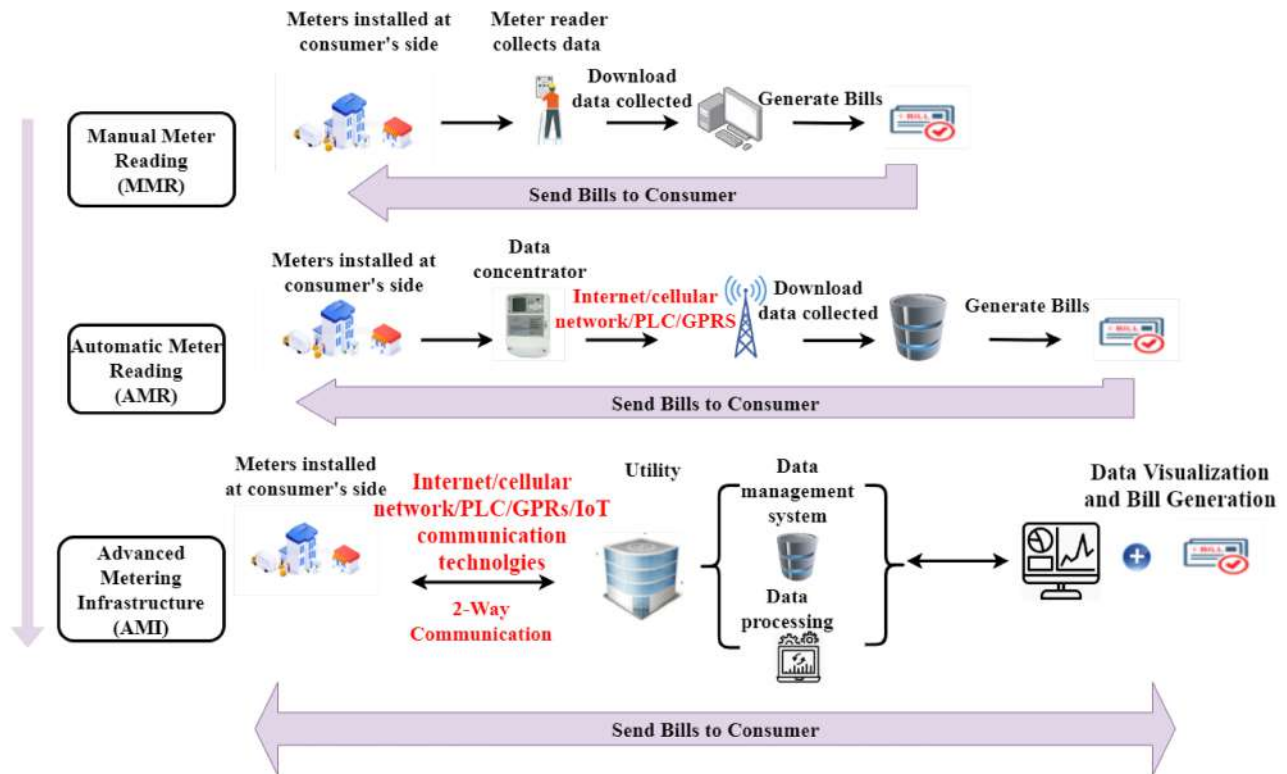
Meters installed at consumer's side

Meter reader collects data

Manual Meter Reading (MMR)

Download data collected

Generate Bills

BILL

Send Bills to Consumer

Meters installed at consumer's side

Data concentrator

Internet/cellular network/PLC/GPRS

Download data collected

Generate Bills

Automatic Meter Reading (AMR)

BILL

Send Bills to Consumer

Meters installed at consumer's side

Internet/cellular network/PLC/GPRs/IoT communication technolgies

Utility

Data management system

Data Visualization and Bill Generation

Advanced Metering Infrastructure (AMI)

2-Way Communication

Data processing

BILL

Send Bills to Consumer